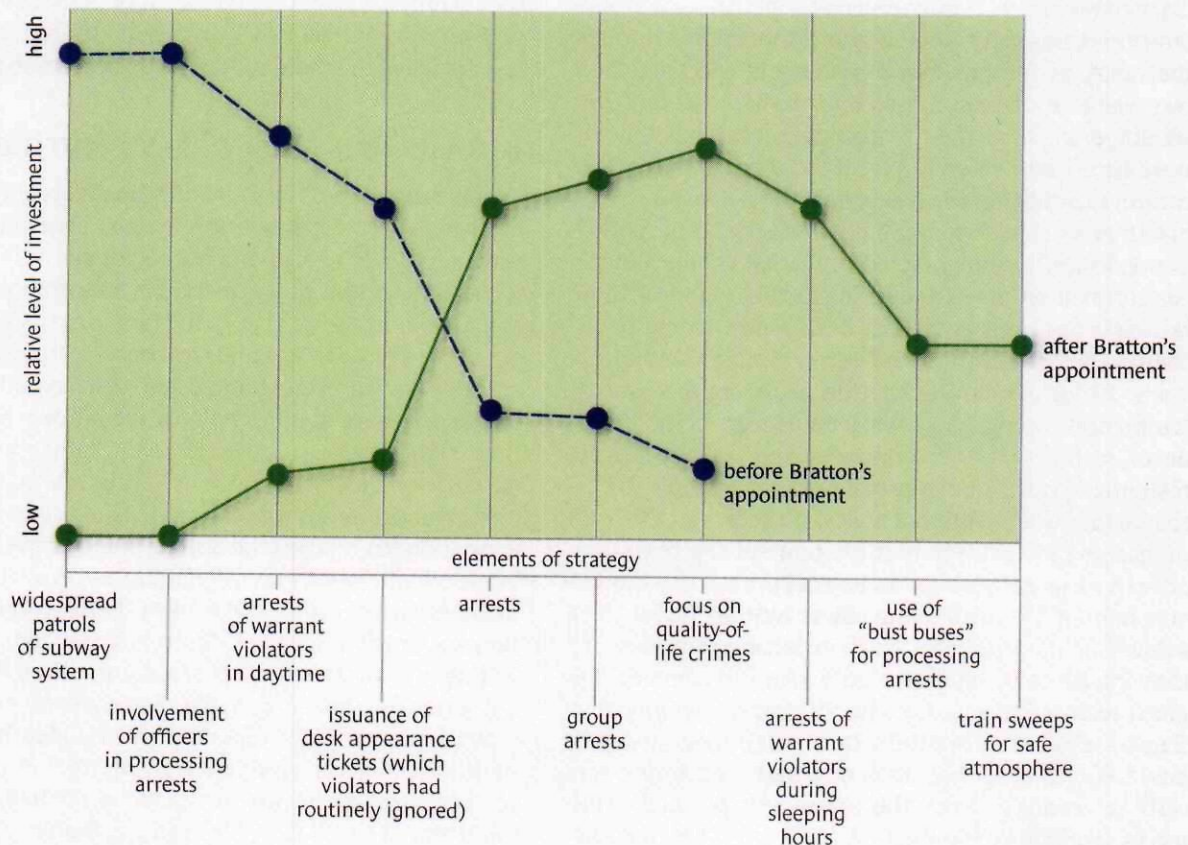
high

relative level of investment

low

before Bratton's appointment

after Bratton's appointment

elements of strategy

widespread patrols of subway system

involvement of officers in processing arrests

arrests of warrant violators in daytime

issuance of desk appearance tickets (which violators had routinely ignored)

arrests

group arrests

focus on quality-of-life crimes

arrests of warrant violators during sleeping hours

use of "bust buses" for processing arrests

train sweeps for safe atmosphere